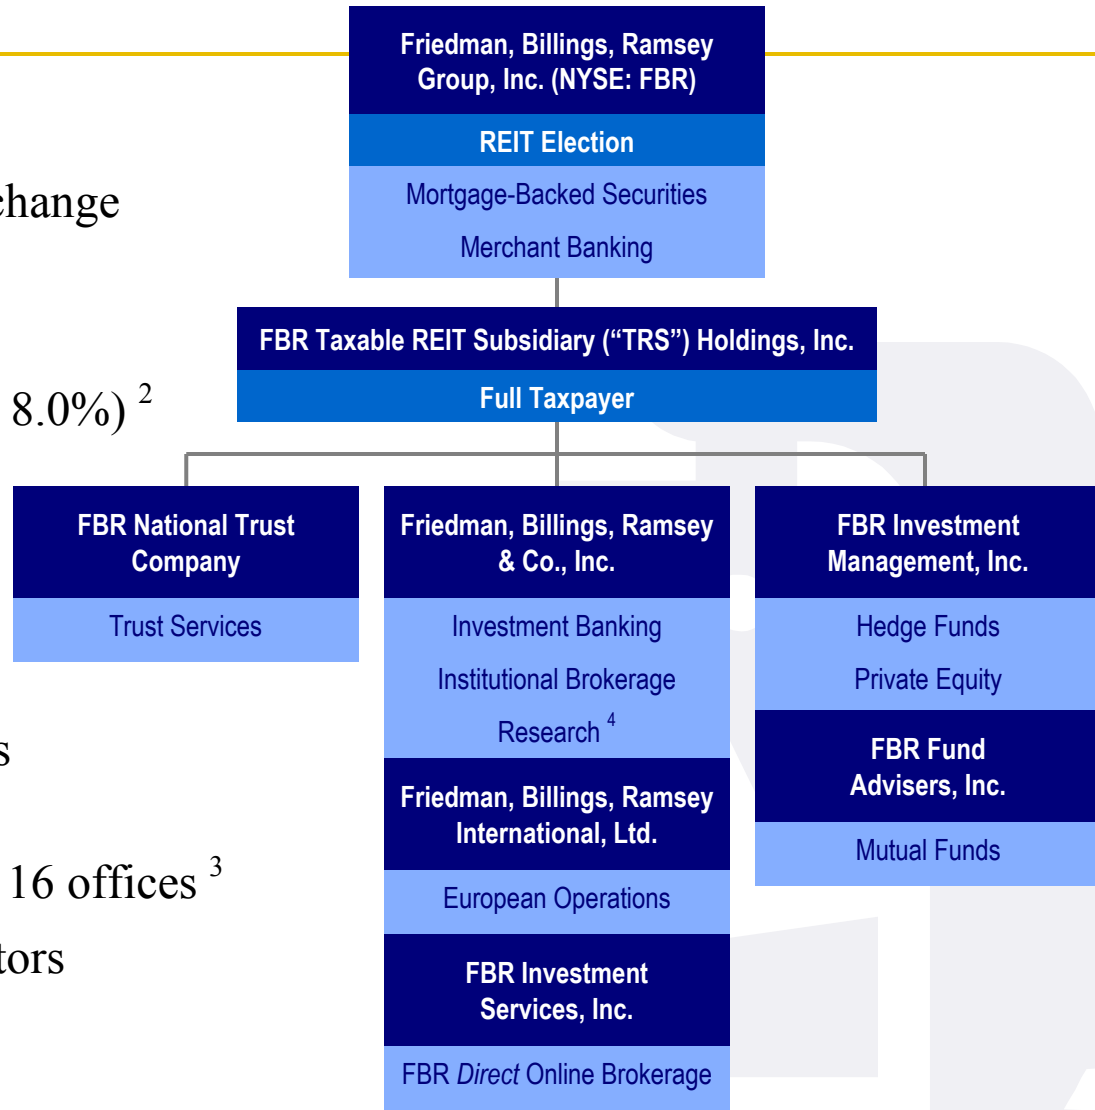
change

8.0%) $^{2}$

s

16 offices $^{3}$

tors

Friedman, Billings, Ramsey Group, Inc. (NYSE: FBR)

REIT Election

Mortgage-Backed Securities

Merchant Banking

FBR Taxable REIT Subsidiary ("TRS") Holdings, Inc.

Full Taxpayer

FBR National Trust Company

Trust Services

Friedman, Billings, Ramsey & Co., Inc.

Investment Banking

Institutional Brokerage

Research $^{4}$

Friedman, Billings, Ramsey International, Ltd.

European Operations

FBR Investment Services, Inc.

FBR *Direct* Online Brokerage

FBR Investment Management, Inc.

Hedge Funds

Private Equity

FBR Fund Advisers, Inc.

Mutual Funds